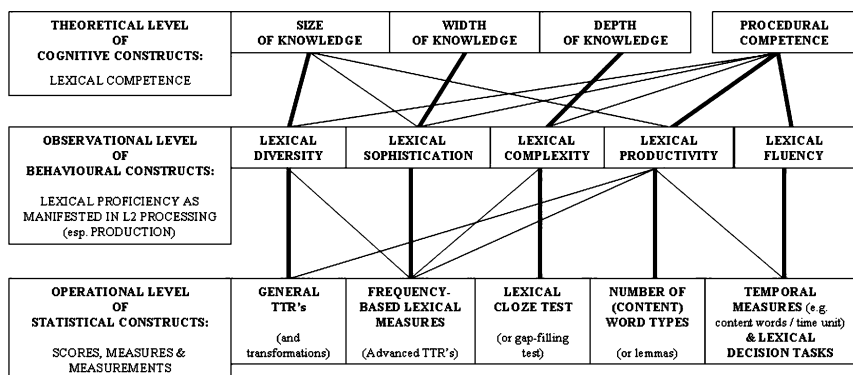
THEORETICAL LEVEL OF COGNITIVE CONSTRUCTS:

LEXICAL COMPETENCE

SIZE OF KNOWLEDGE

WIDTH OF KNOWLEDGE

DEPTH OF KNOWLEDGE

PROCEDURAL COMPETENCE

OBSERVATIONAL LEVEL OF BEHAVIOURAL CONSTRUCTS:

LEXICAL PROFICIENCY AS MANIFESTED IN L2 PROCESSING (esp. PRODUCTION)

LEXICAL DIVERSITY

LEXICAL SOPHISTICATION

LEXICAL COMPLEXITY

LEXICAL PRODUCTIVITY

LEXICAL FLUENCY

OPERATIONAL LEVEL OF STATISTICAL CONSTRUCTS:

SCORES, MEASURES & MEASUREMENTS

GENERAL TTR's

(and transformations)

FREQUENCY-BASED LEXICAL MEASURES

(Advanced TTR's)

LEXICAL CLOZE TEST

(or gap-filling test)

NUMBER OF (CONTENT) WORD TYPES

(or lemmas)

TEMPORAL MEASURES (e.g. content words / time unit) & LEXICAL DECISION TASKS